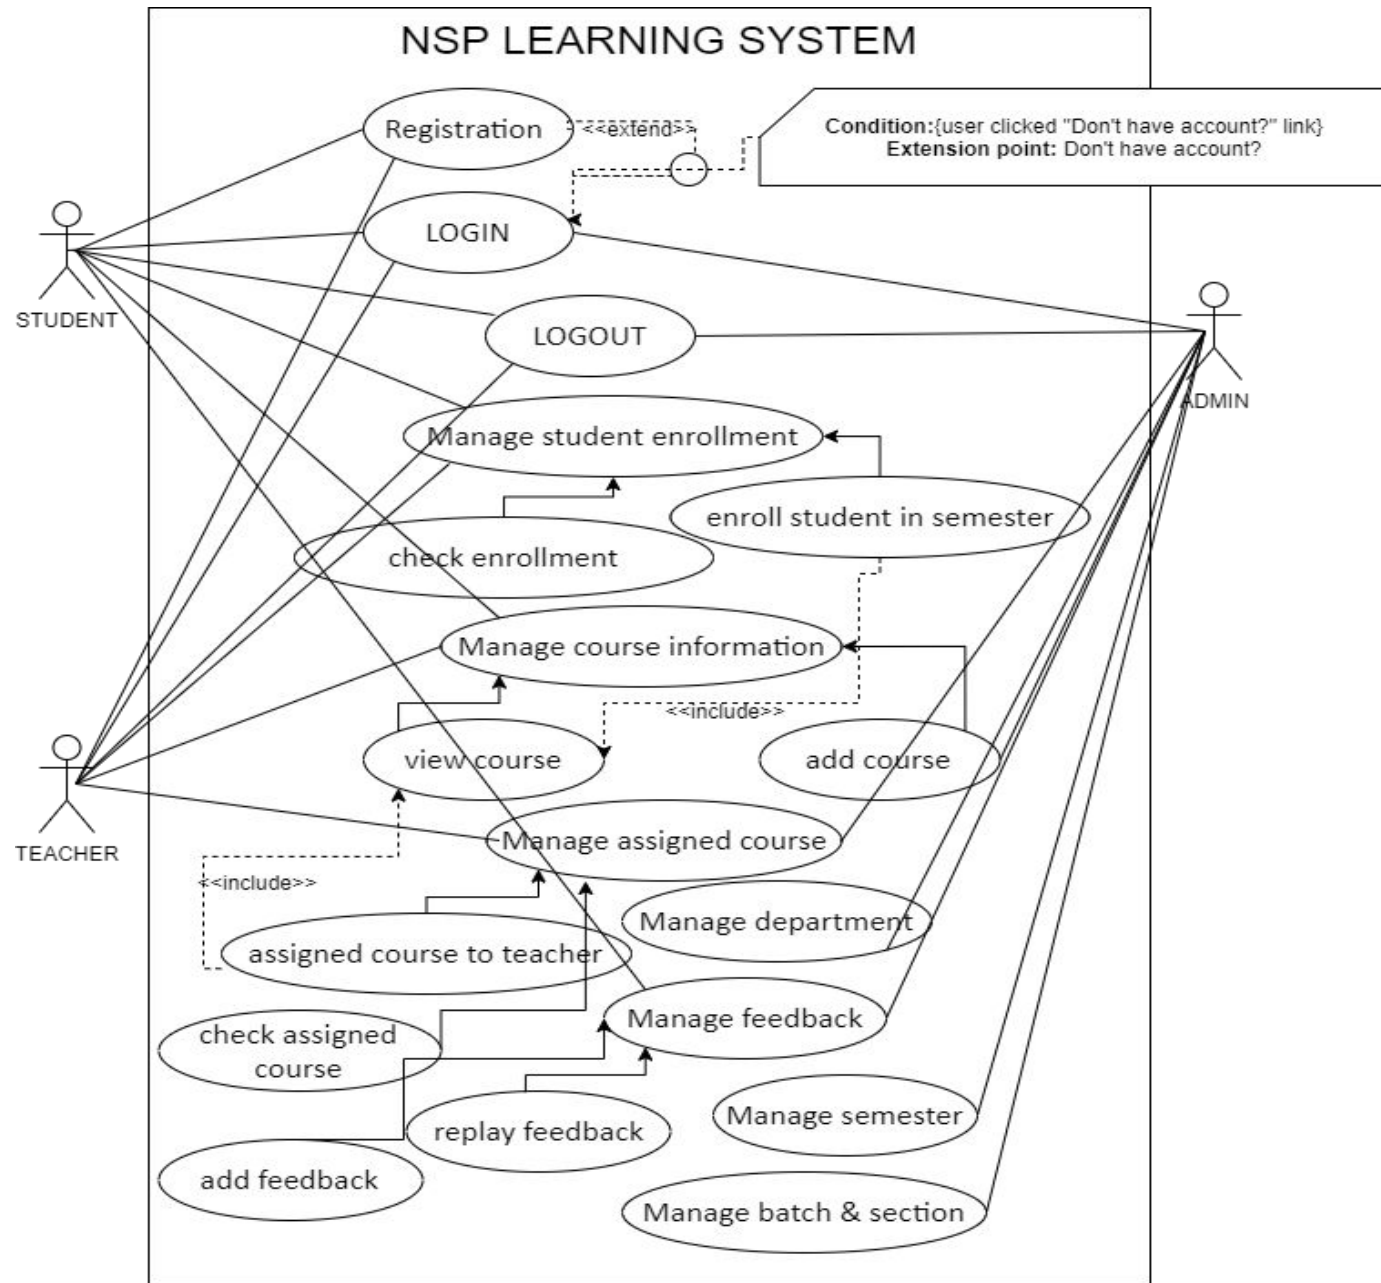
NSP LEARNING SYSTEM

Registration

<<extend>>

Condition:{user clicked "Don't have account?" link}
Extension point: Don't have account?

LOGIN

STUDENT

LOGOUT

ADMIN

Manage student enrollment

enroll student in semester

check enrollment

Manage course information

<<include>>

view course

add course

TEACHER

Manage assigned course

<<include>>

Manage department

assigned course to teacher

check assigned course

Manage feedback

replay feedback

Manage semester

add feedback

Manage batch & section